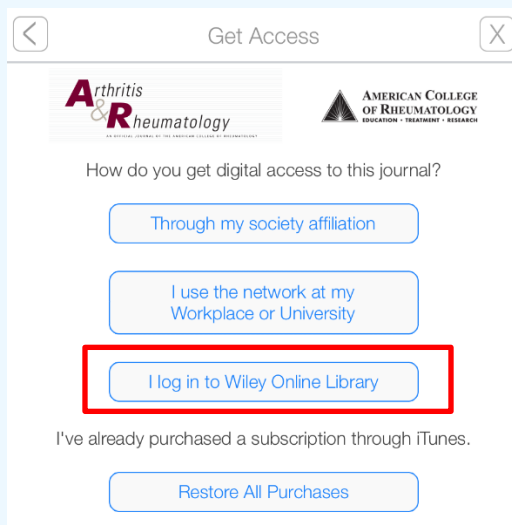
Get Access

X

Arthritis & Rheumatology

AN OFFICIAL JOURNAL OF THE AMERICAN COLLEGE OF RHEUMATOLOGY

AMERICAN COLLEGE OF RHEUMATOLOGY
EDUCATION • TREATMENT • RESEARCH

How do you get digital access to this journal?

Through my society affiliation

I use the network at my Workplace or University

I log in to Wiley Online Library

I've already purchased a subscription through iTunes.

Restore All Purchases